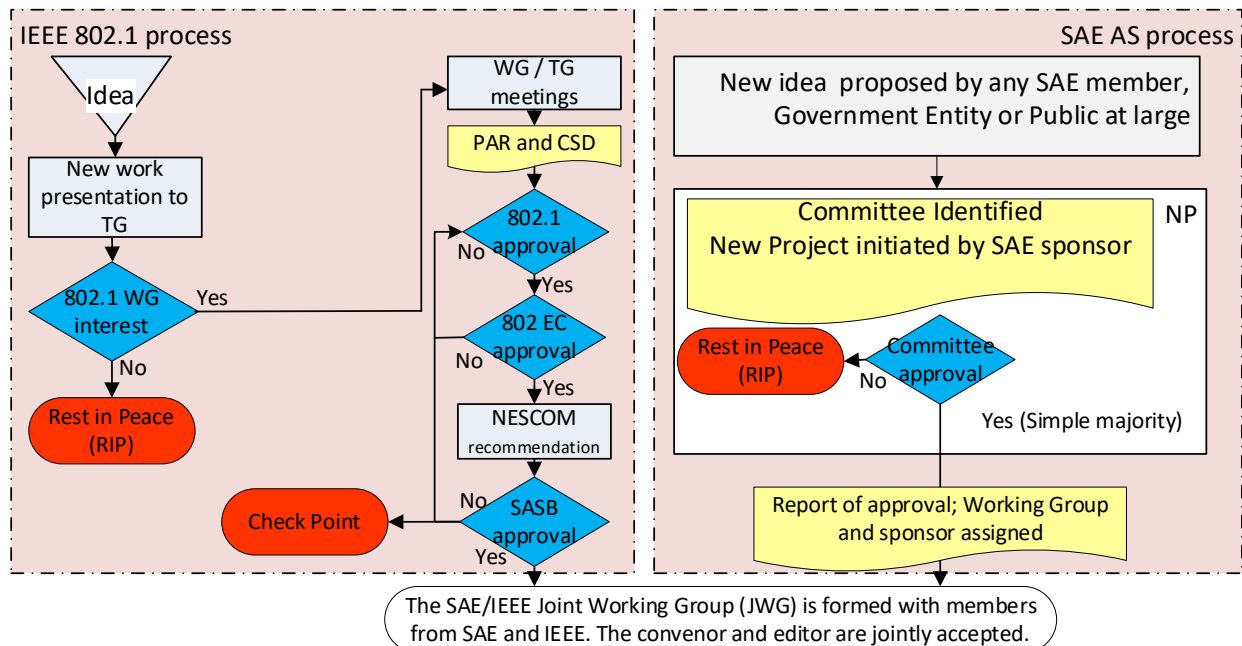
IEEE 802.1 process

Idea

New work presentation to TG

802.1 WG interest

Yes

No

Rest in Peace (RIP)

WG / TG meetings

PAR and CSD

802.1 approval

No

Yes

802 EC approval

No

Yes

NESCOM recommendation

No

SASB approval

Yes

Check Point

SAE AS process

New idea proposed by any SAE member, Government Entity or Public at large

Committee Identified
New Project initiated by SAE sponsor

NP

Rest in Peace (RIP)

Committee approval

No

Yes (Simple majority)

Report of approval; Working Group and sponsor assigned

The SAE/IEEE Joint Working Group (JWG) is formed with members from SAE and IEEE. The convenor and editor are jointly accepted.